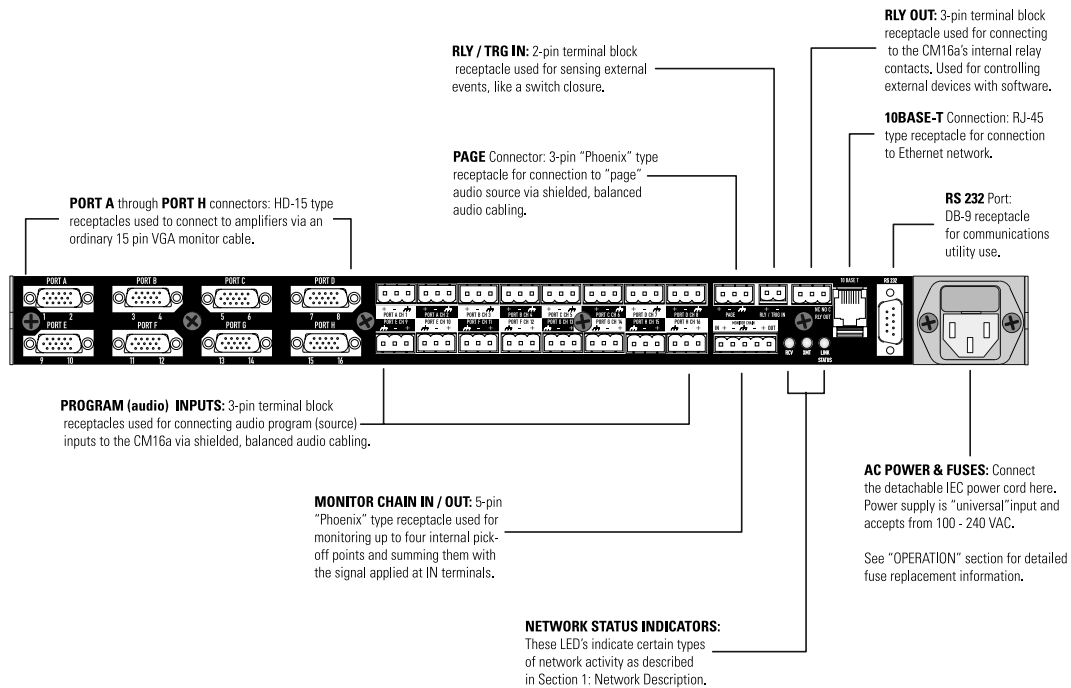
**RLY / TRG IN**: 2-pin terminal block receptacle used for sensing external events, like a switch closure.

**RLY OUT**: 3-pin terminal block receptacle used for connecting to the CM16a's internal relay contacts. Used for controlling external devices with software.

**10BASE-T** Connection: RJ-45 type receptacle for connection to Ethernet network.

**PAGE** Connector: 3-pin "Phoenix" type receptacle for connection to "page" audio source via shielded, balanced audio cabling.

**PORT A** through **PORT H** connectors: HD-15 type receptacles used to connect to amplifiers via an ordinary 15 pin VGA monitor cable.

**RS 232** Port: DB-9 receptacle for communications utility use.

PORT A 1 2 PORT B 3 4 PORT C 5 6 PORT D 7 8 PORT E 9 10 PORT F 11 12 PORT G 13 14 PORT H 15 16 PAGE RLY / TRG IN NC NO C RLY OUT 10 BASE T RS 232 MONITOR CHAIN IN OUT RCV XMT LINK STATUS

**PROGRAM (audio) INPUTS:** 3-pin terminal block receptacles used for connecting audio program (source) inputs to the CM16a via shielded, balanced audio cabling.

**AC POWER & FUSES:** Connect the detachable IEC power cord here. Power supply is "universal"input and accepts from 100 - 240 VAC.

See "OPERATION" section for detailed fuse replacement information.

**MONITOR CHAIN IN / OUT:** 5-pin "Phoenix" type receptacle used for monitoring up to four internal pick-off points and summing them with the signal applied at IN terminals.

**NETWORK STATUS INDICATORS:**
These LED's indicate certain types of network activity as described in Section 1: Network Description.